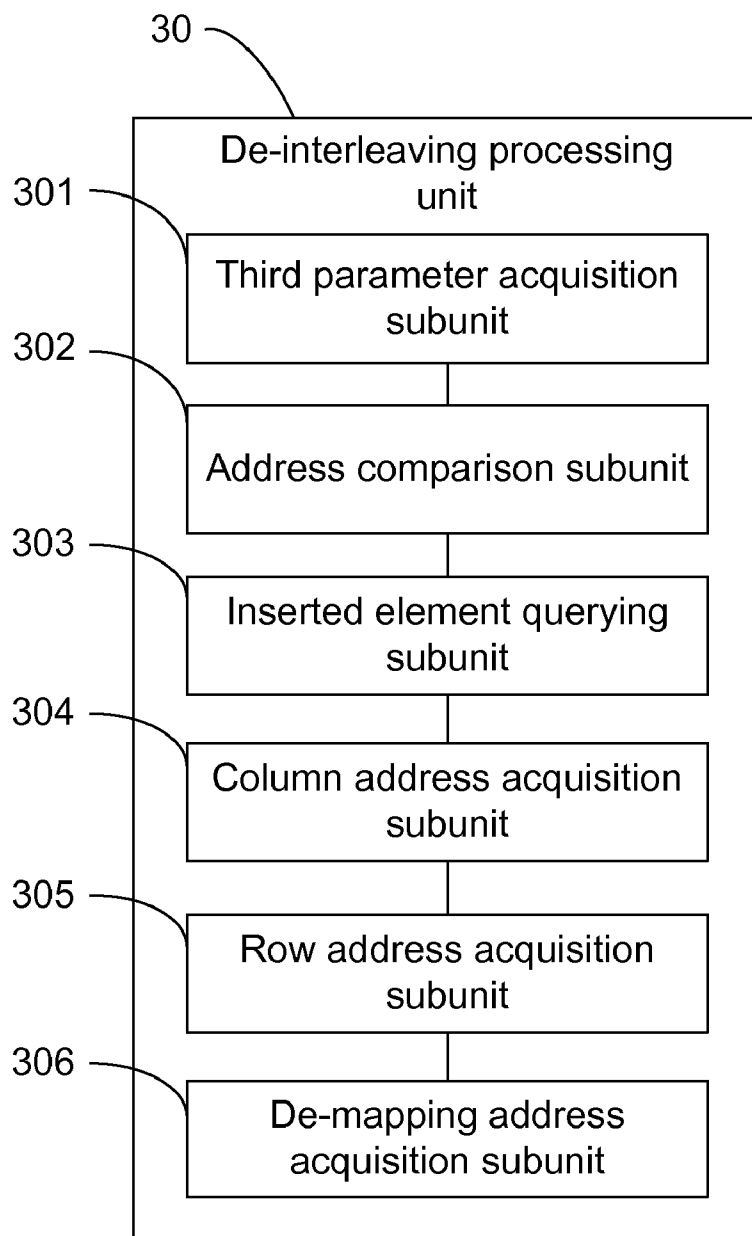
30

De-interleaving processing unit

301

Third parameter acquisition subunit

302

Address comparison subunit

303

Inserted element querying subunit

304

Column address acquisition subunit

305

Row address acquisition subunit

306

De-mapping address acquisition subunit